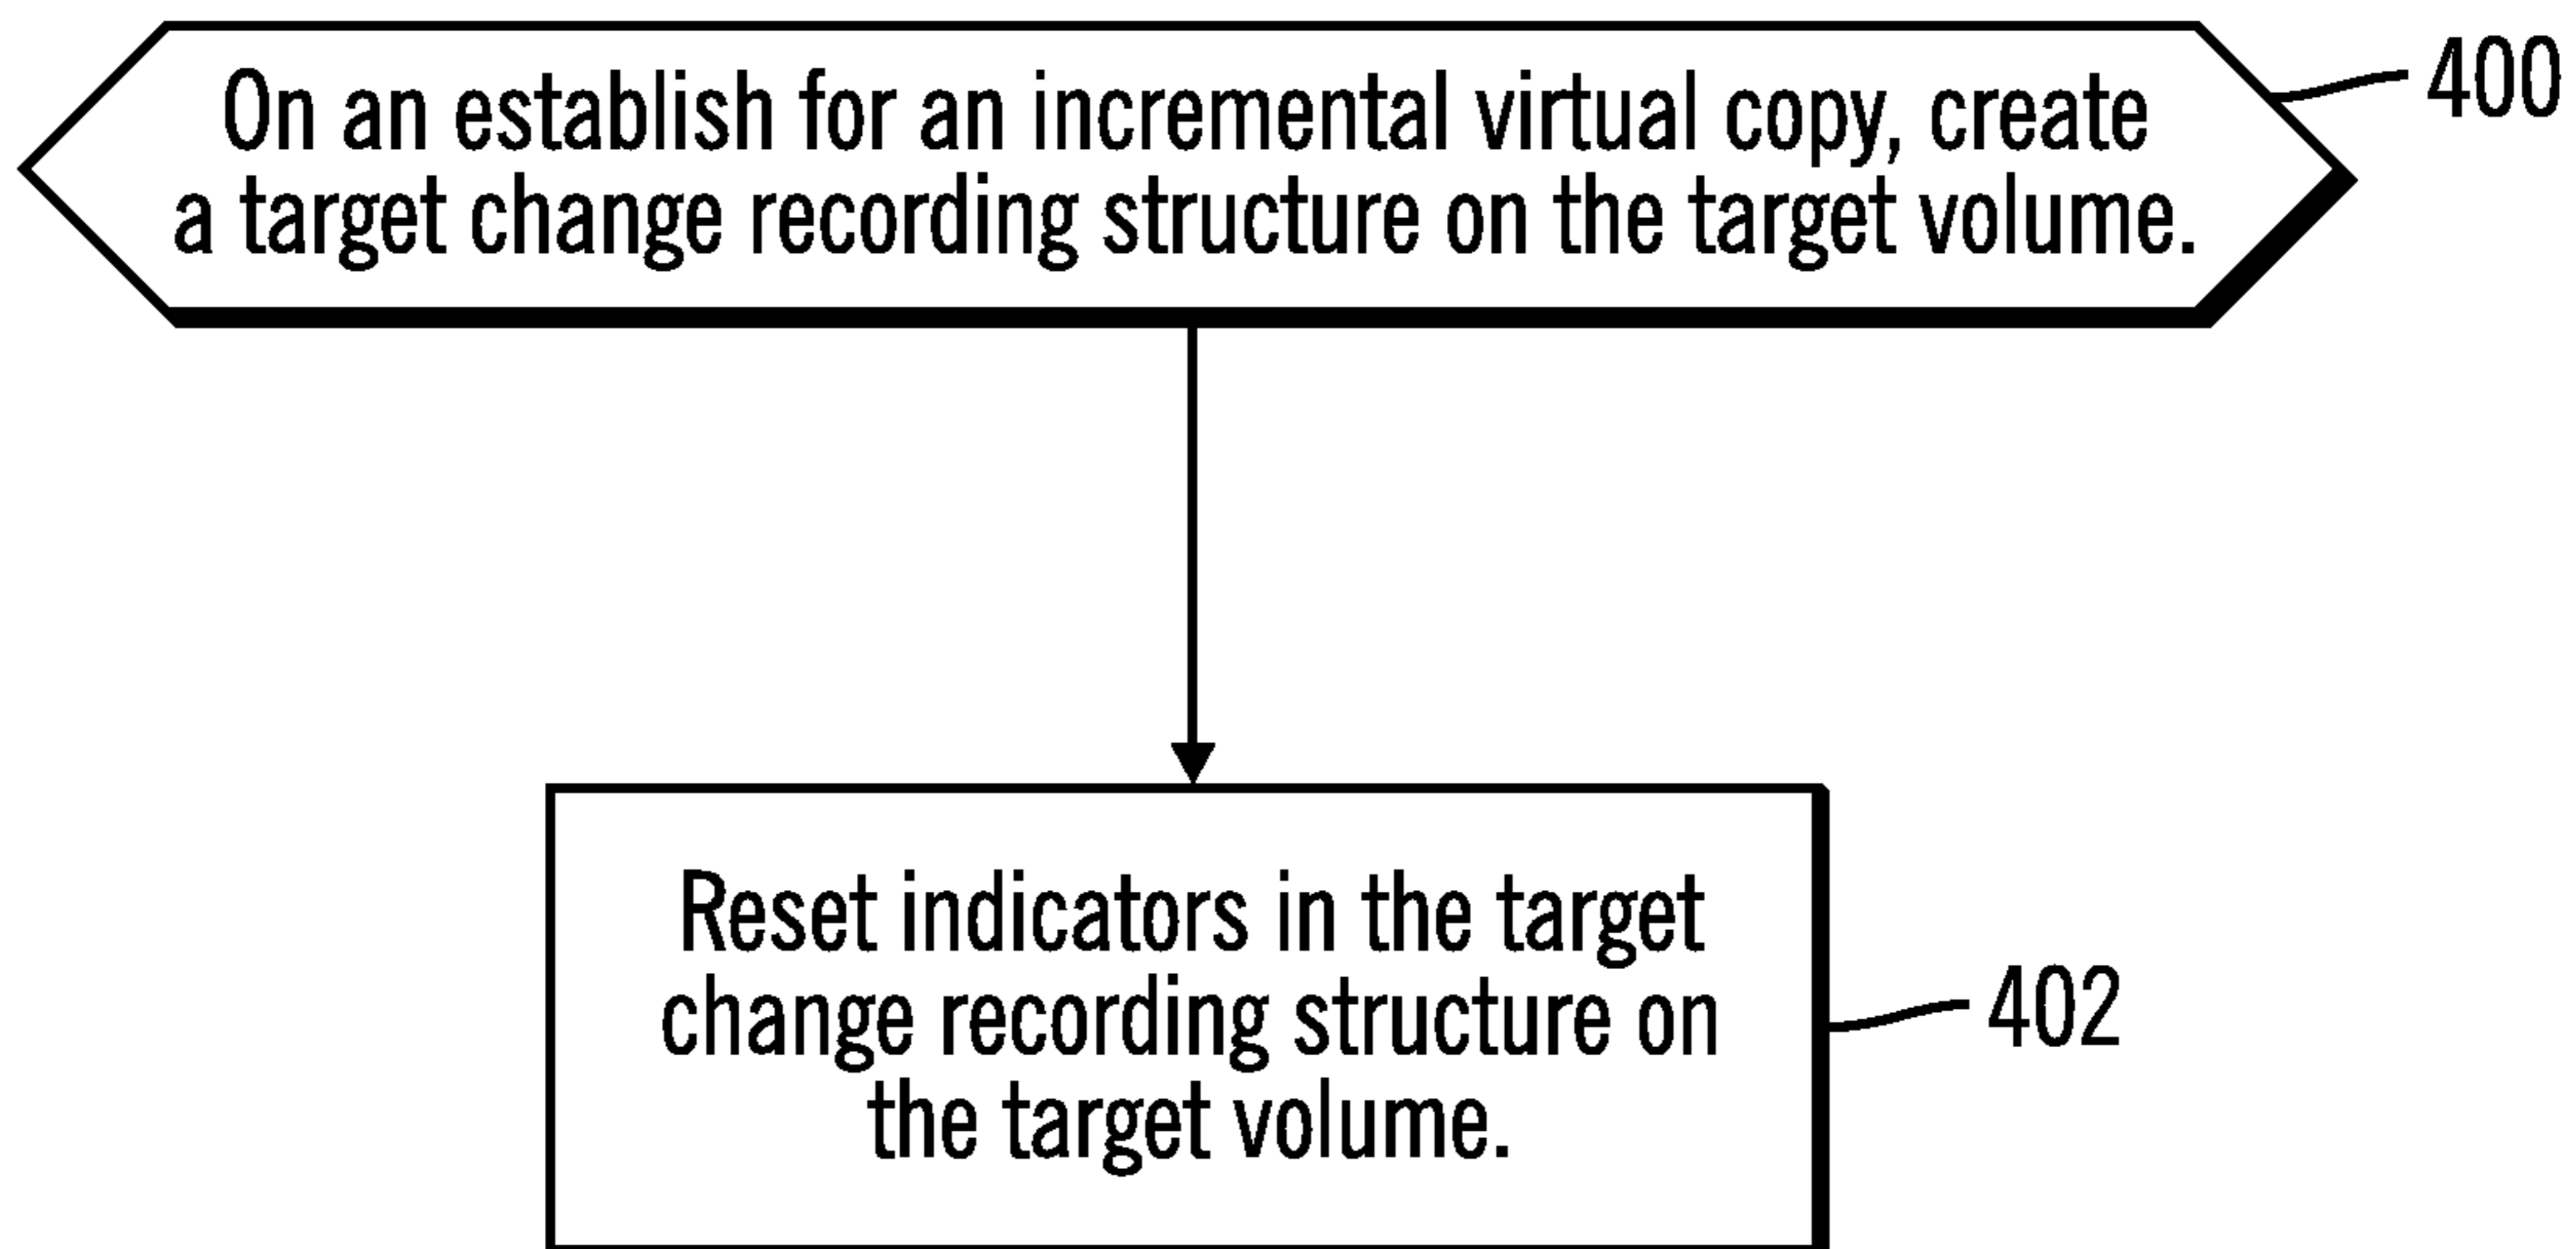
On an establish for an incremental virtual copy, create a target change recording structure on the target volume.

400

Reset indicators in the target change recording structure on the target volume.

402